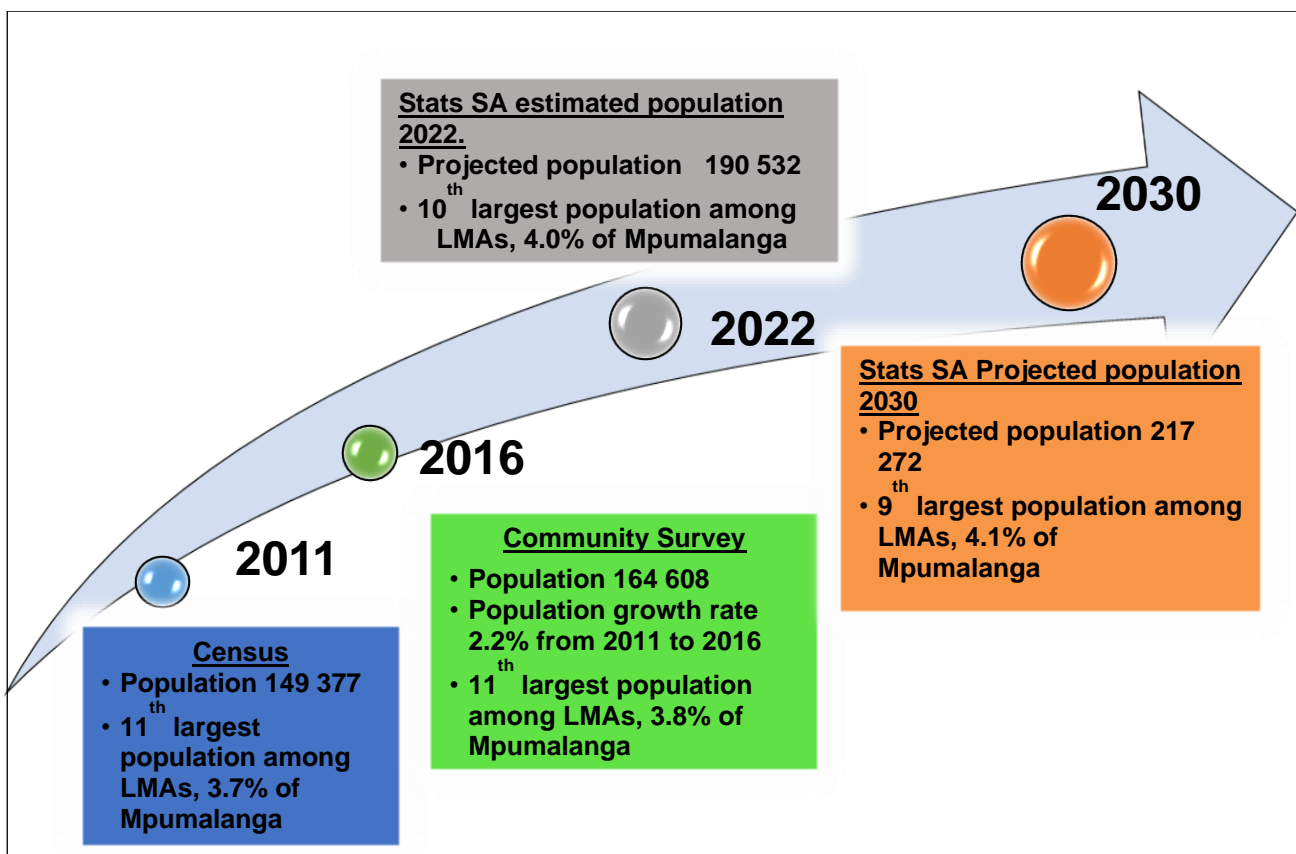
Stats SA estimated population 2022.
• Projected population 190 532
• $10^{th}$ largest population among LMAs, 4.0% of Mpumalanga

2030

2022

Stats SA Projected population 2030
• Projected population 217 272
• $9^{th}$ largest population among LMAs, 4.1% of Mpumalanga

2016

2011

Community Survey
• Population 164 608
• Population growth rate 2.2% from 2011 to 2016
• $11^{th}$ largest population among LMAs, 3.8% of Mpumalanga

Census
• Population 149 377
• $11^{th}$ largest population among LMAs, 3.7% of Mpumalanga